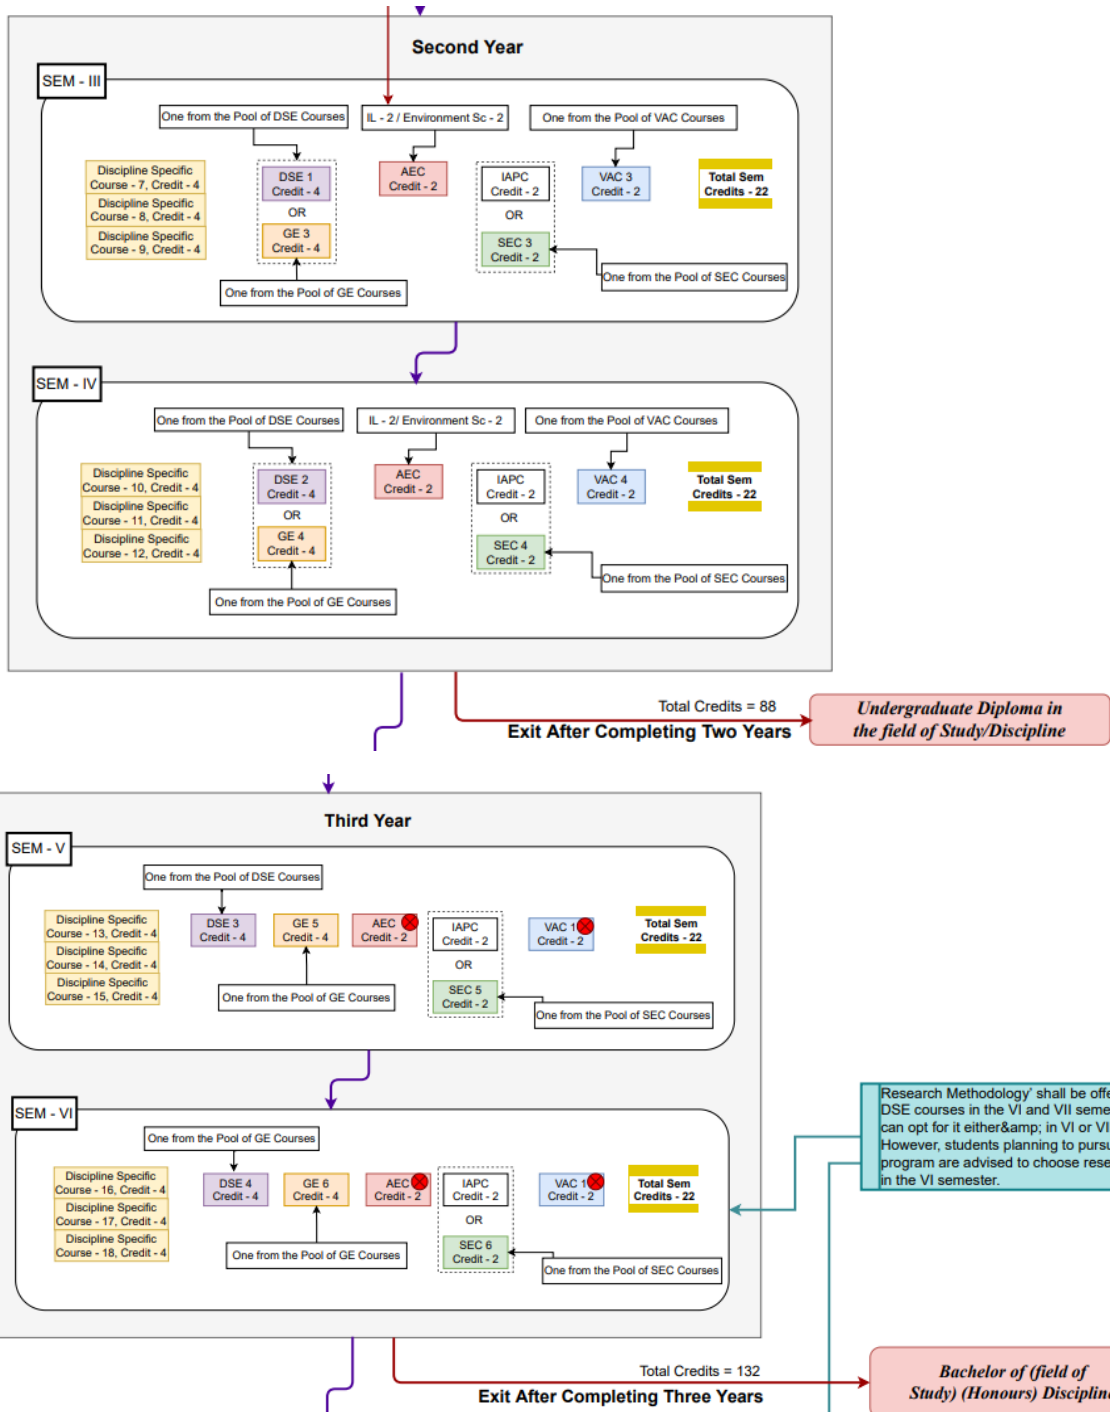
Second Year

SEM - III

One from the Pool of DSE Courses

IL - 2 / Environment Sc - 2

One from the Pool of VAC Courses

Discipline Specific Course - 7, Credit - 4

Discipline Specific Course - 8, Credit - 4

Discipline Specific Course - 9, Credit - 4

DSE 1 Credit - 4

OR

GE 3 Credit - 4

AEC Credit - 2

IAPC Credit - 2

OR

SEC 3 Credit - 2

VAC 3 Credit - 2

Total Sem Credits - 22

One from the Pool of SEC Courses

One from the Pool of GE Courses

SEM - IV

One from the Pool of DSE Courses

IL - 2/ Environment Sc - 2

One from the Pool of VAC Courses

Discipline Specific Course - 10, Credit - 4

Discipline Specific Course - 11, Credit - 4

Discipline Specific Course - 12, Credit - 4

DSE 2 Credit - 4

OR

GE 4 Credit - 4

AEC Credit - 2

IAPC Credit - 2

OR

SEC 4 Credit - 2

VAC 4 Credit - 2

Total Sem Credits - 22

One from the Pool of SEC Courses

One from the Pool of GE Courses

Total Credits = 88

Exit After Completing Two Years

Undergraduate Diploma in the field of Study/Discipline

Third Year

SEM - V

One from the Pool of DSE Courses

Discipline Specific Course - 13, Credit - 4

Discipline Specific Course - 14, Credit - 4

Discipline Specific Course - 15, Credit - 4

DSE 3 Credit - 4

GE 5 Credit - 4

AEC Credit - 2

IAPC Credit - 2

OR

SEC 5 Credit - 2

VAC 1 Credit - 2

Total Sem Credits - 22

One from the Pool of GE Courses

One from the Pool of SEC Courses

SEM - VI

One from the Pool of GE Courses

Discipline Specific Course - 16, Credit - 4

Discipline Specific Course - 17, Credit - 4

Discipline Specific Course - 18, Credit - 4

DSE 4 Credit - 4

GE 6 Credit - 4

AEC Credit - 2

IAPC Credit - 2

OR

SEC 6 Credit - 2

VAC 1 Credit - 2

Total Sem Credits - 22

One from the Pool of GE Courses

One from the Pool of SEC Courses

Research Methodology' shall be offe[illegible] DSE courses in the VI and VII seme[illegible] can opt for it either&amp; in VI or VI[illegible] However, students planning to purs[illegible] program are advised to choose rese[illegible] in the VI semester.

Total Credits = 132

Exit After Completing Three Years

Bachelor of (field of Study) (Honours) Disciplin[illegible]